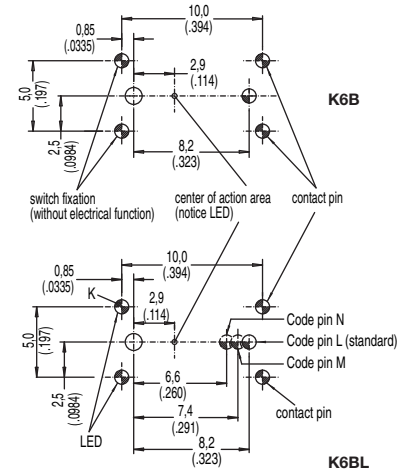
10,0
(.394)
0,85
(.0335)
2,9
(.114)
5,0
(.197)
K6B
2,5
(.0984)
8,2
(.323)
switch fixation
(without electrical function)
center of action area
(notice LED)
contact pin

10,0
(.394)
0,85
(.0335)
K
2,9
(.114)
5,0
(.197)
Code pin N
Code pin L (standard)
Code pin M
2,5
(.0984)
6,6
(.260)
7,4
(.291)
contact pin
LED
8,2
(.323)
K6BL